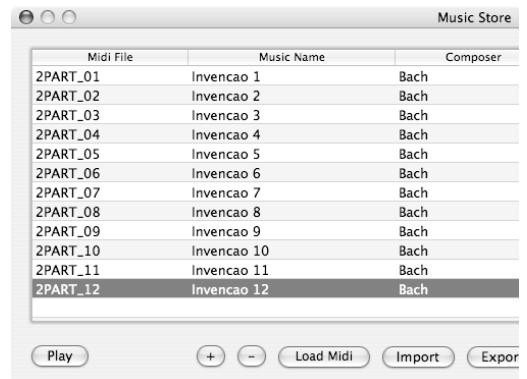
Music Store

| Midi File | Music Name | Composer |
|---|---|---|
| 2PART_01 | Invencao 1 | Bach |
| 2PART_02 | Invencao 2 | Bach |
| 2PART_03 | Invencao 3 | Bach |
| 2PART_04 | Invencao 4 | Bach |
| 2PART_05 | Invencao 5 | Bach |
| 2PART_06 | Invencao 6 | Bach |
| 2PART_07 | Invencao 7 | Bach |
| 2PART_08 | Invencao 8 | Bach |
| 2PART_09 | Invencao 9 | Bach |
| 2PART_10 | Invencao 10 | Bach |
| 2PART_11 | Invencao 11 | Bach |
| 2PART_12 | Invencao 12 | Bach |

Play + - Load Midi Import Expor